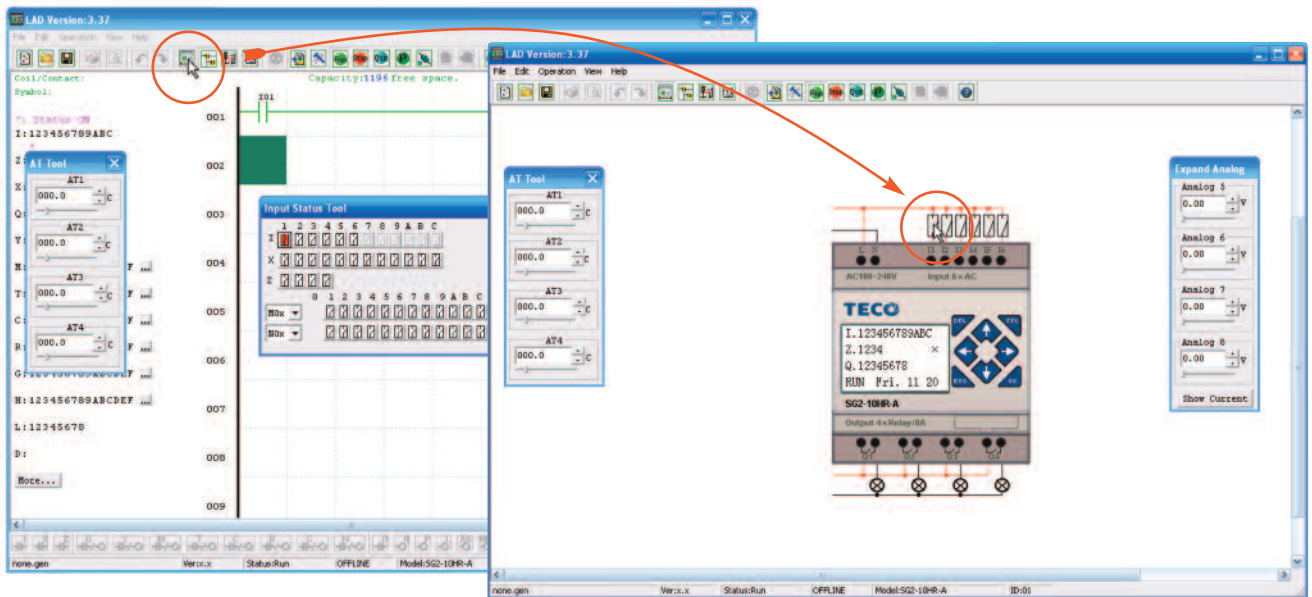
LAD Version:3.37

File Edit Operation View Help

Coil/Contact:
Symbol:

Capacity:1196 free space.

I:123456789ABC

Z:

X:

Q:

Y:

M: F ...

T: F ...

C: F ...

R: F ...

G:123456789ABCDEF ...

H:123456789ABCDEF ...

L:12345678

D:

More...

I01

001

002

003

004

005

006

007

008

009

AT Tool

AT1
000.0 C

AT2
000.0 C

AT3
000.0 C

AT4
000.0 C

Input Status Tool

1 2 3 4 5 6 7 8 9 A B C

I

X

Z

0 1 2 3 4 5 6 7 8 9 A B C

M0x

N0x

none.gen | Ver:x.x | Status:Run | OFFLINE | Model:SG2-10HR-A

LAD Version:3.37

File Edit Operation View Help

AT Tool

AT1
000.0 C

AT2
000.0 C

AT3
000.0 C

AT4
000.0 C

AC100~240V Input 6×AC

TECO

I.123456789ABC
Z.1234
Q.12345678
RUN Fri. 11 20

SG2-10HR-A

Output 4×Relay/8A

Expand Analog

Analog 5
0.00 V

Analog 6
0.00 V

Analog 7
0.00 V

Analog 8
0.00 V

Show Current

none.gen | Ver:x.x | Status:Run | OFFLINE | Model:SG2-10HR-A | ID:01